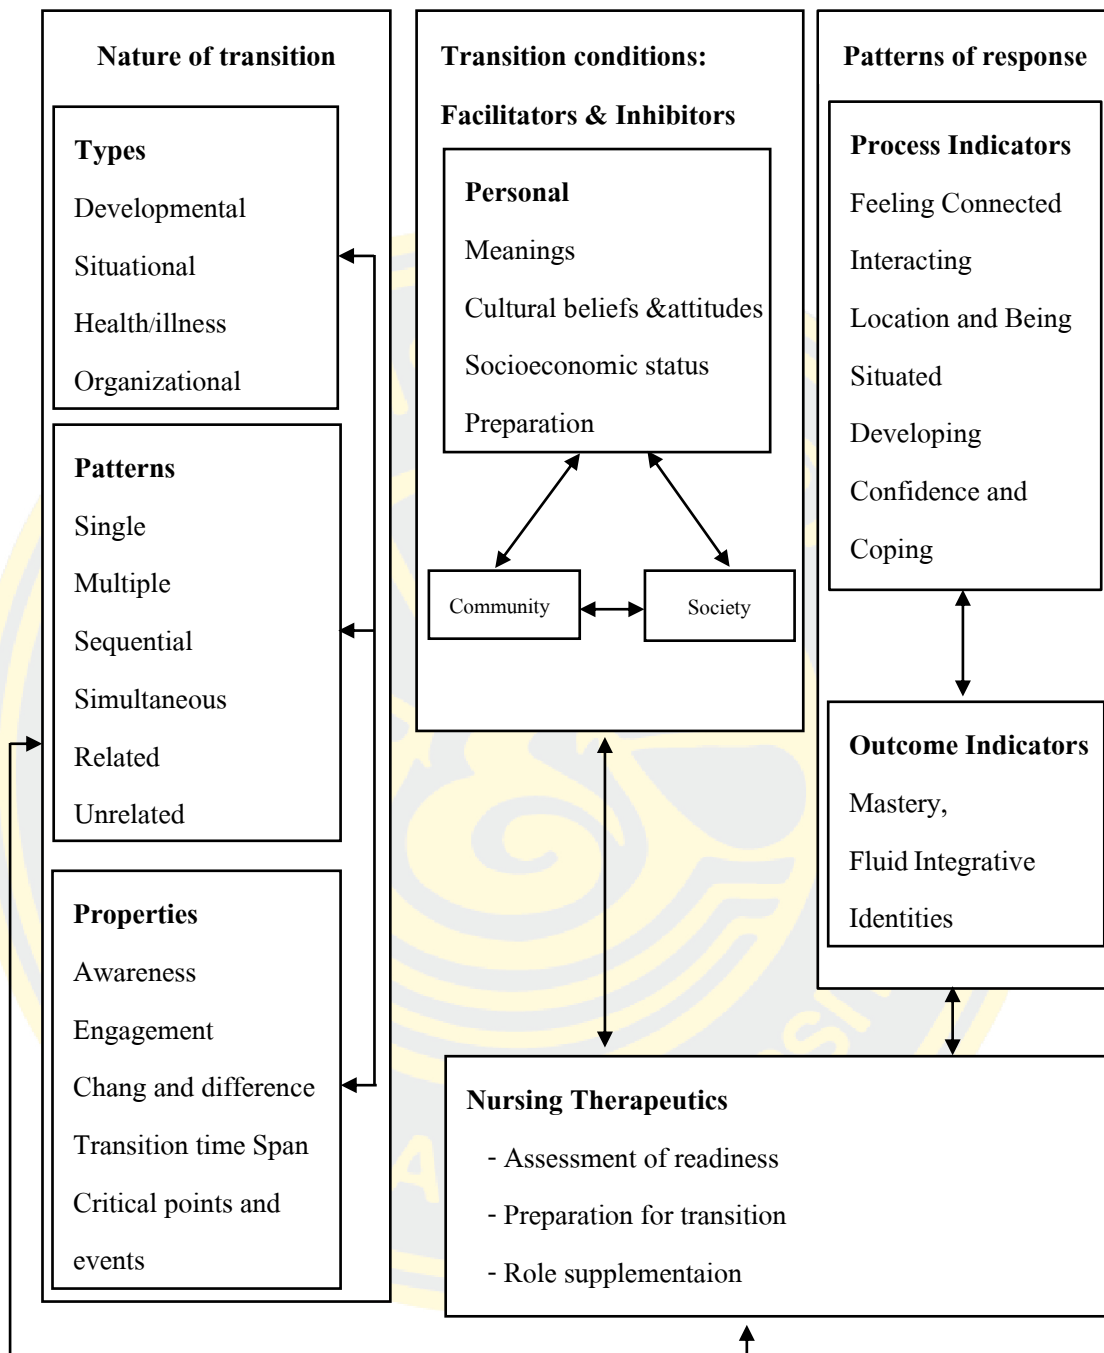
Nature of transition

Types

Developmental

Situational

Health/illness

Organizational

Patterns

Single

Multiple

Sequential

Simultaneous

Related

Unrelated

Properties

Awareness

Engagement

Chang and difference

Transition time Span

Critical points and events

Transition conditions:

Facilitators & Inhibitors

Personal

Meanings

Cultural beliefs &attitudes

Socioeconomic status

Preparation

Community

Society

Patterns of response

Process Indicators

Feeling Connected

Interacting

Location and Being Situated

Developing Confidence and Coping

Outcome Indicators

Mastery,

Fluid Integrative Identities

Nursing Therapeutics

- Assessment of readiness

- Preparation for transition

- Role supplementaion